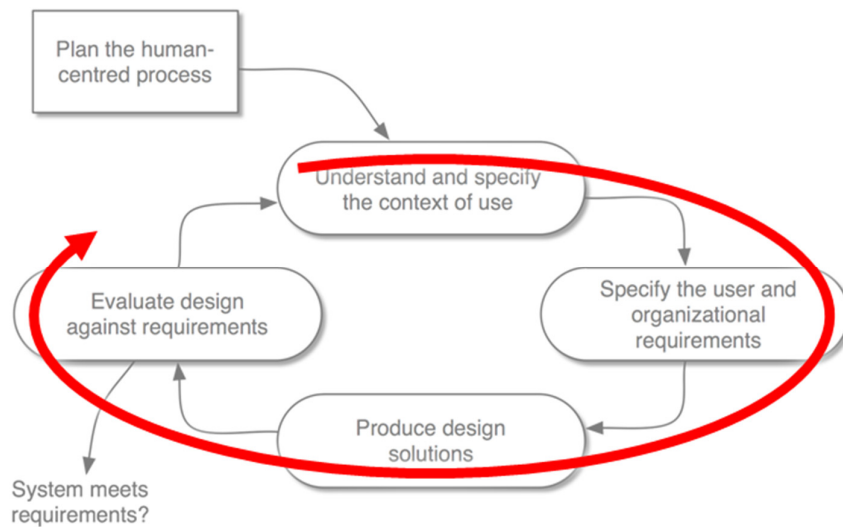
Plan the human-centred process

Understand and specify the context of use

Specify the user and organizational requirements

Produce design solutions

Evaluate design against requirements

System meets requirements?